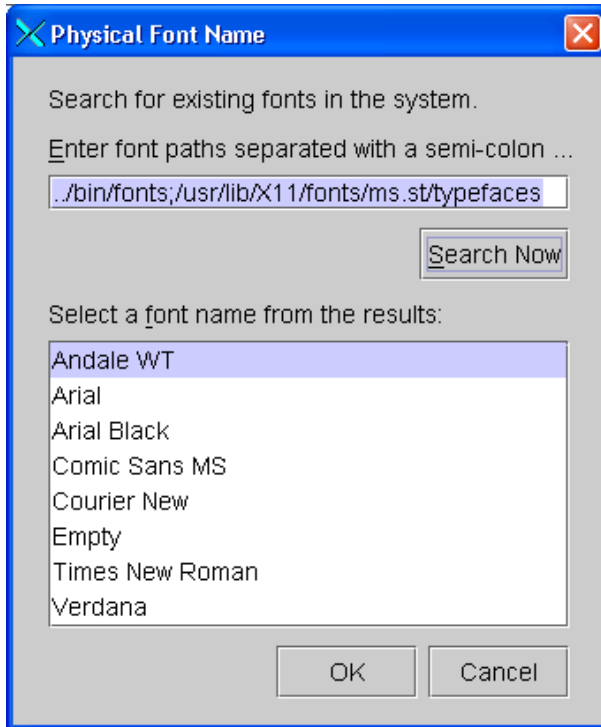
Physical Font Name

Search for existing fonts in the system.

Enter font paths separated with a semi-colon ...

../bin/fonts;/usr/lib/X11/fonts/ms.st/typefaces

Search Now

Select a font name from the results:

Andale WT
Arial
Arial Black
Comic Sans MS
Courier New
Empty
Times New Roman
Verdana

OK
Cancel